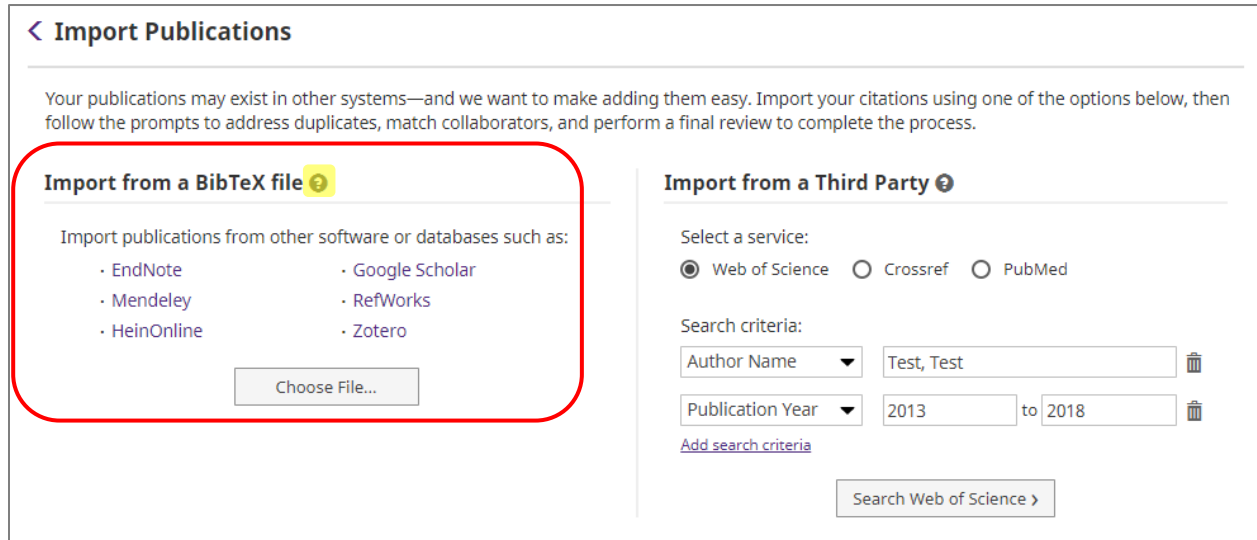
< Import Publications

Your publications may exist in other systems—and we want to make adding them easy. Import your citations using one of the options below, then follow the prompts to address duplicates, match collaborators, and perform a final review to complete the process.

Import from a BibTeX file

Import publications from other software or databases such as:

- EndNote
- Mendeley
- HeinOnline
- Google Scholar
- RefWorks
- Zotero

Choose File...

Import from a Third Party

Select a service:

Web of Science Crossref PubMed

Search criteria:

Author Name Test, Test

Publication Year 2013 to 2018

Add search criteria

Search Web of Science ›